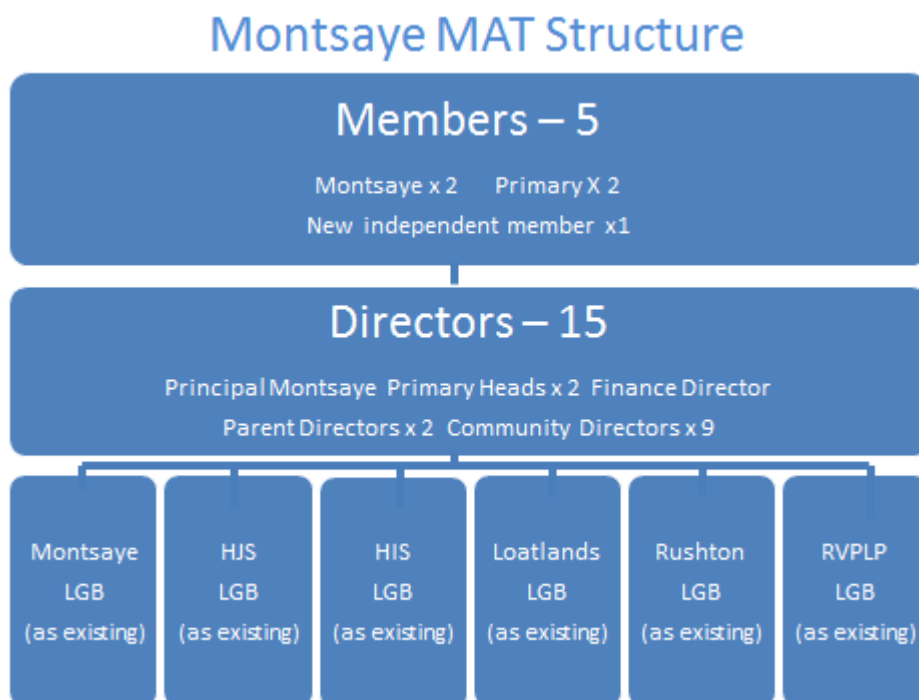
Montsaye MAT Structure

Members – 5

Montsaye x 2 Primary X 2

New independent member x1

Directors – 15

Principal Montsaye Primary Heads x 2 Finance Director

Parent Directors x 2 Community Directors x 9

Montsaye LGB (as existing)

HJS LGB (as existing)

HIS LGB (as existing)

Loatlands LGB (as existing)

Rushton LGB (as existing)

RVPLP LGB (as existing)